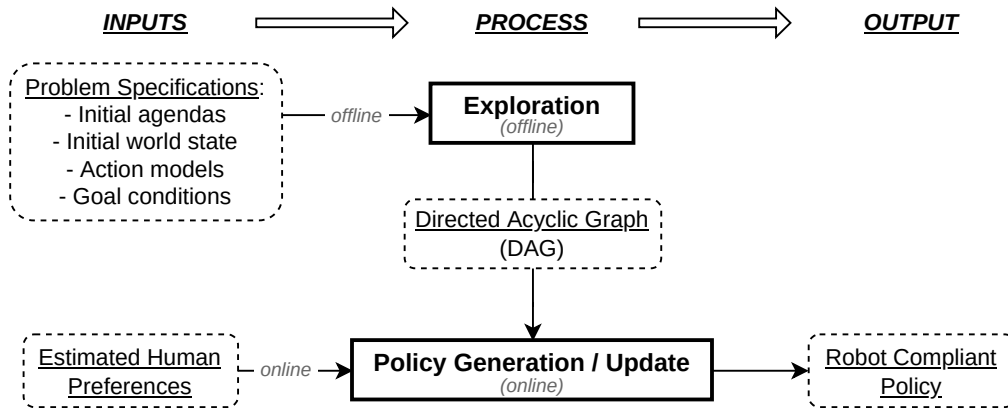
INPUTS

PROCESS

OUTPUT

Problem Specifications:
- Initial agendas
- Initial world state
- Action models
- Goal conditions

offline

Exploration
(offline)

Directed Acyclic Graph
(DAG)

Estimated Human Preferences

online

Policy Generation / Update
(online)

Robot Compliant Policy